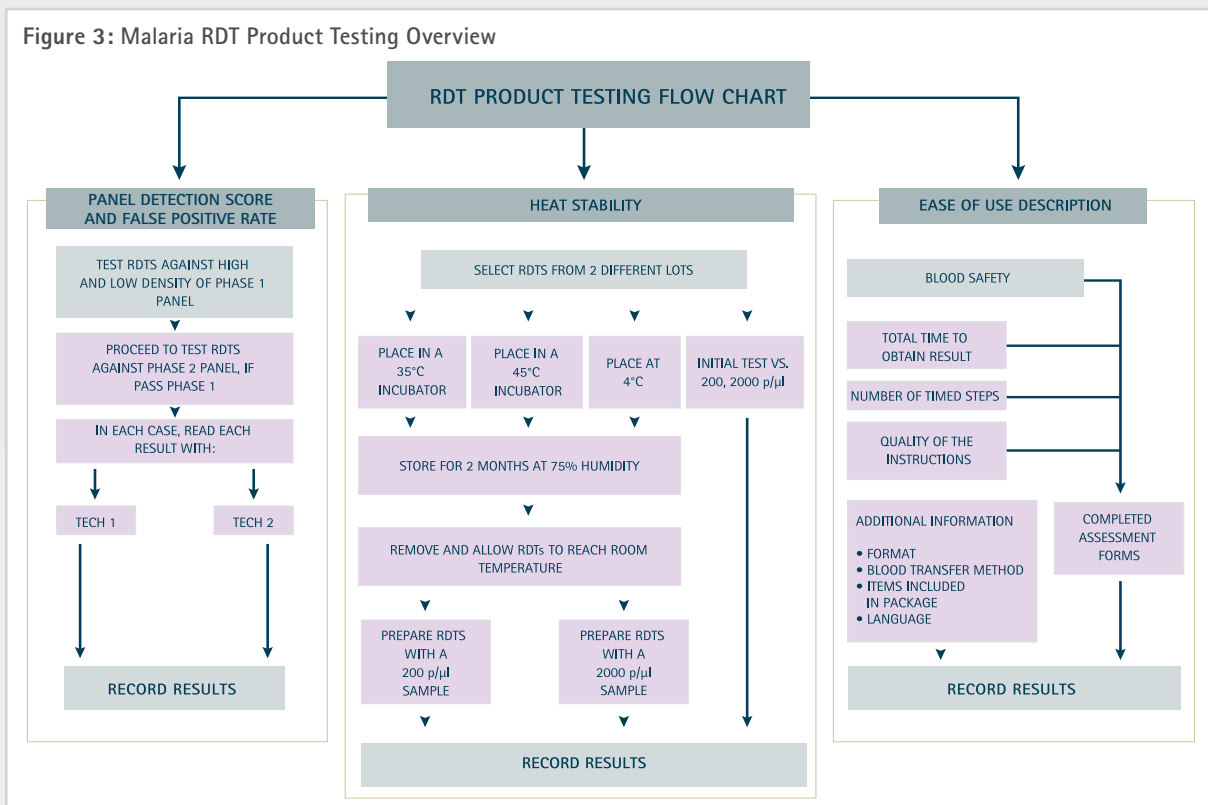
Figure 3: Malaria RDT Product Testing Overview

RDT PRODUCT TESTING FLOW CHART

PANEL DETECTION SCORE AND FALSE POSITIVE RATE

TEST RDTS AGAINST HIGH AND LOW DENSITY OF PHASE 1 PANEL

PROCEED TO TEST RDTS AGAINST PHASE 2 PANEL, IF PASS PHASE 1

IN EACH CASE, READ EACH RESULT WITH:

TECH 1

TECH 2

RECORD RESULTS

HEAT STABILITY

SELECT RDTS FROM 2 DIFFERENT LOTS

PLACE IN A 35°C INCUBATOR

PLACE IN A 45°C INCUBATOR

PLACE AT 4°C

INITIAL TEST VS. 200, 2000 p/μl

STORE FOR 2 MONTHS AT 75% HUMIDITY

REMOVE AND ALLOW RDTs TO REACH ROOM TEMPERATURE

PREPARE RDTS WITH A 200 p/μl SAMPLE

PREPARE RDTS WITH A 2000 p/μl SAMPLE

RECORD RESULTS

EASE OF USE DESCRIPTION

BLOOD SAFETY

TOTAL TIME TO OBTAIN RESULT

NUMBER OF TIMED STEPS

QUALITY OF THE INSTRUCTIONS

ADDITIONAL INFORMATION
• FORMAT
• BLOOD TRANSFER METHOD
• ITEMS INCLUDED IN PACKAGE
• LANGUAGE

COMPLETED ASSESSMENT FORMS

RECORD RESULTS